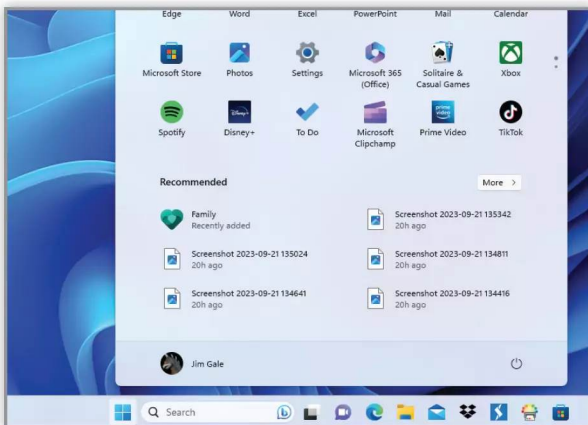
Edge
Word
Excel
PowerPoint
Mail
Calendar

Microsoft Store
Photos
Settings
Microsoft 365 (Office)
Solitaire & Casual Games
Xbox

Spotify
Disney+
To Do
Microsoft Clipchamp
Prime Video
TikTok

Recommended

More >

Family
Recently added

Screenshot 2023-09-21 135342
20h ago

Screenshot 2023-09-21 135024
20h ago

Screenshot 2023-09-21 134811
20h ago

Screenshot 2023-09-21 134641
20h ago

Screenshot 2023-09-21 134416
20h ago

Jim Gale

Search